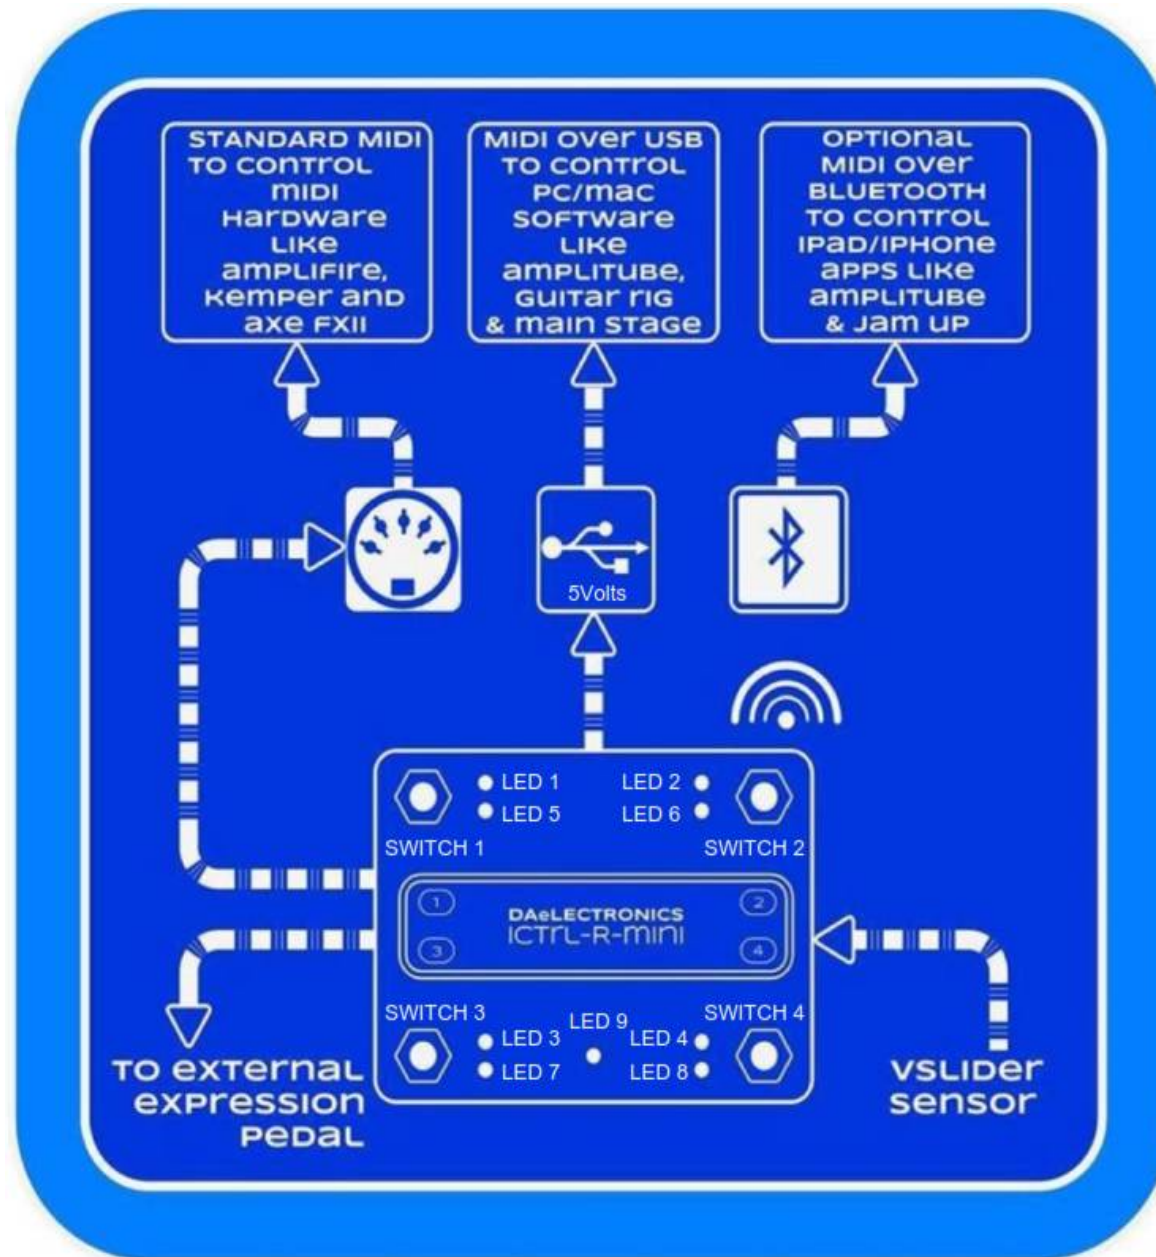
STANDARD MIDI TO CONTROL MIDI HARDWARE LIKE AMPLIFIRE, KEMPER AND AXE FXII

MIDI OVER USB TO CONTROL PC/MAC SOFTWARE LIKE AMPLITUBE, GUITAR RIG & MAIN STAGE

OPTIONAL MIDI OVER BLUETOOTH TO CONTROL IPAD/IPHONE APPS LIKE AMPLITUBE & JAM UP

5Volts

LED 1
LED 5
LED 2
LED 6
SWITCH 1
SWITCH 2

1
2
3
4
DAeLECTRONICS
ICTRL-R-MINI

SWITCH 3
LED 9
SWITCH 4
LED 3
LED 7
LED 4
LED 8

TO EXTERNAL EXPRESSION PEDAL

VSLIDER SENSOR